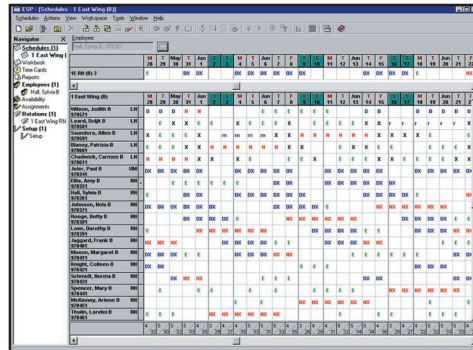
ESP - [Schedules - 1 East Wing (8)]

Schedules Actions View Workspace Tools Window Help

Navigator

Schedules (1)
1 East Wing (
Workbook
Time Cards
Reports
Employees (1)
Hall, Sylvia R
Availability
Assignments
Rotations (1)
1 East Wing RN
Setup (1)
Setup

Employee

Hall, Sylvia R

| | M 28 | T 29 | May 30 | T 31 | Jun 1 | S 2 | S 3 | M 4 | T 5 | W 6 | T 7 | F 8 | S 9 | S 10 | M 11 | T 12 | W 13 | T 14 | F 15 | S 16 | S 17 | M 18 | T 19 | Jun 20 | T 21 | F 22 |
|---|---|---|---|---|---|---|---|---|---|---|---|---|---|---|---|---|---|---|---|---|---|---|---|---|---|---|
| 1E RN (8) 3 | | | | | | | | | | | | | | | | | | | | | | | | | | |

| 1 East Wing (8) | | M 28 | T 29 | May 30 | T 31 | Jun 1 | S 2 | S 3 | M 4 | T 5 | W 6 | T 7 | F 8 | S 9 | S 10 | M 11 | T 12 | W 13 | T 14 | F 15 | S 16 | S 17 | M 18 | T 19 | Jun 20 | T 21 |
|---|---|---|---|---|---|---|---|---|---|---|---|---|---|---|---|---|---|---|---|---|---|---|---|---|---|---|
| Wilson, Judith B 978511 | LN | | | | | | | | | | | | | | | | | | | | | | | | | |
| Lovel, Bejat B 978501 | LN | | | | | | | | | | | | | | | | | | | | | | | | | |
| Saunders, Allen B 978581 | LN | | | | | | | | | | | | | | | | | | | | | | | | | |
| Blaney, Patricia B 978561 | LN | | | | | | | | | | | | | | | | | | | | | | | | | |
| Chadwick, Carmen B 978611 | LN | | | | | | | | | | | | | | | | | | | | | | | | | |
| Jeter, Paul B 978331 | NM | | | | | | | | | | | | | | | | | | | | | | | | | |
| Ellis, Amy B 978351 | RN | | | | | | | | | | | | | | | | | | | | | | | | | |
| Hall, Sylvia B 978381 | RN | | | | | | | | | | | | | | | | | | | | | | | | | |
| Johnson, Rita B 978391 | RN | | | | | | | | | | | | | | | | | | | | | | | | | |
| Hoege, Betty B 978361 | RN | | | | | | | | | | | | | | | | | | | | | | | | | |
| Lowe, Dorothy B 978381 | RN | | | | | | | | | | | | | | | | | | | | | | | | | |
| Jaggard, Frank B 978401 | RN | | | | | | | | | | | | | | | | | | | | | | | | | |
| Mason, Margaret B 978411 | RN | | | | | | | | | | | | | | | | | | | | | | | | | |
| Knight, Colleen B 978421 | RN | | | | | | | | | | | | | | | | | | | | | | | | | |
| Schmidt, Norma B 978431 | RN | | | | | | | | | | | | | | | | | | | | | | | | | |
| Spencer, Mary B 978441 | RN | | | | | | | | | | | | | | | | | | | | | | | | | |
| McKinney, Arlene B 978451 | RN | | | | | | | | | | | | | | | | | | | | | | | | | |
| Thulin, Lorelei B 978461 | RN | | | | | | | | | | | | | | | | | | | | | | | | | |